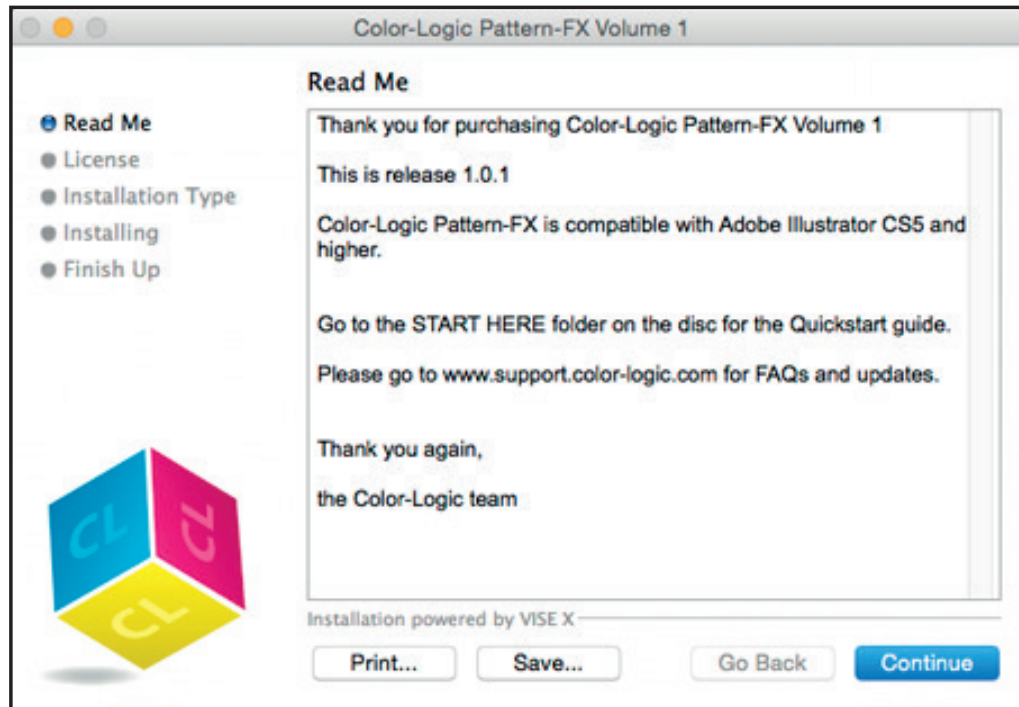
Color-Logic Pattern-FX Volume 1

Read Me

Read Me
License
Installation Type
Installing
Finish Up

Thank you for purchasing Color-Logic Pattern-FX Volume 1

This is release 1.0.1

Color-Logic Pattern-FX is compatible with Adobe Illustrator CS5 and higher.

Go to the START HERE folder on the disc for the Quickstart guide.

Please go to www.support.color-logic.com for FAQs and updates.

Thank you again,

the Color-Logic team

CL CL CL

Installation powered by VISE X

Print... Save... Go Back Continue